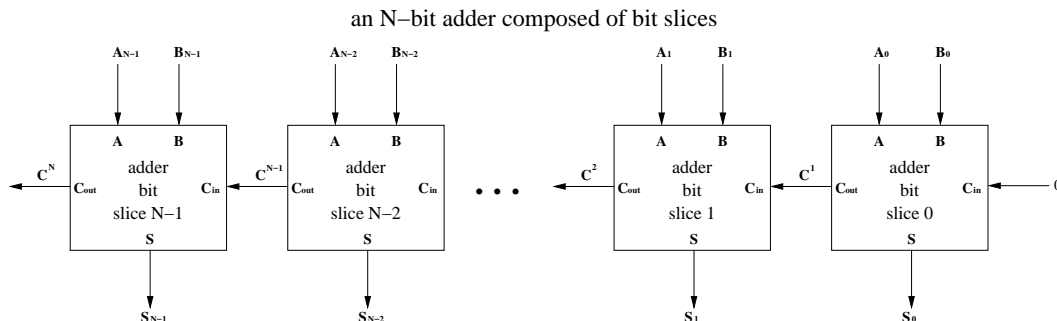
an N−bit adder composed of bit slices

$A_{N-1}$ $B_{N-1}$

A B
$C^N$ $C_{out}$ adder bit slice N−1 $C_{in}$
S

$S_{N-1}$

$A_{N-2}$ $B_{N-2}$

A B
$C^{N-1}$ $C_{out}$ adder bit slice N−2 $C_{in}$
S

$S_{N-2}$

• • •

$A_1$ $B_1$

A B
$C^2$ $C_{out}$ adder bit slice 1 $C_{in}$
S

$S_1$

$A_0$ $B_0$

A B
$C^1$ $C_{out}$ adder bit slice 0 $C_{in}$
S

$S_0$

0